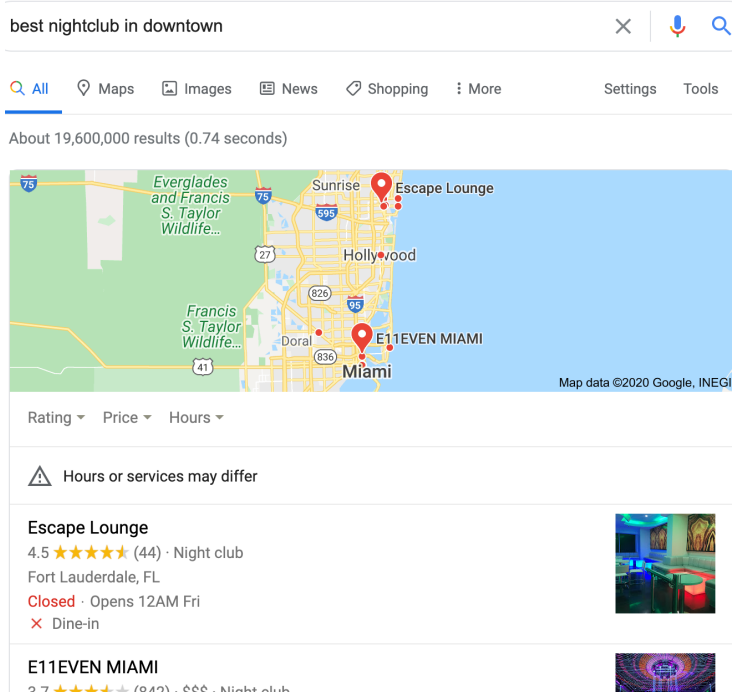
best nightclub in downtown

All Maps Images News Shopping More Settings Tools

About 19,600,000 results (0.74 seconds)

75
Everglades and Francis S. Taylor Wildlife...
75
Sunrise
Escape Lounge
595
27
Hollywood
826
95
Francis S. Taylor Wildlife...
Doral
E11EVEN MIAMI
836
41
Miami
Map data ©2020 Google, INEGI

Rating Price Hours

Hours or services may differ

Escape Lounge
4.5 ★★★★★ (44) · Night club
Fort Lauderdale, FL
Closed · Opens 12AM Fri
✕ Dine-in

E11EVEN MIAMI
3.7 ★★★★★ (842) · $$$ · Night club